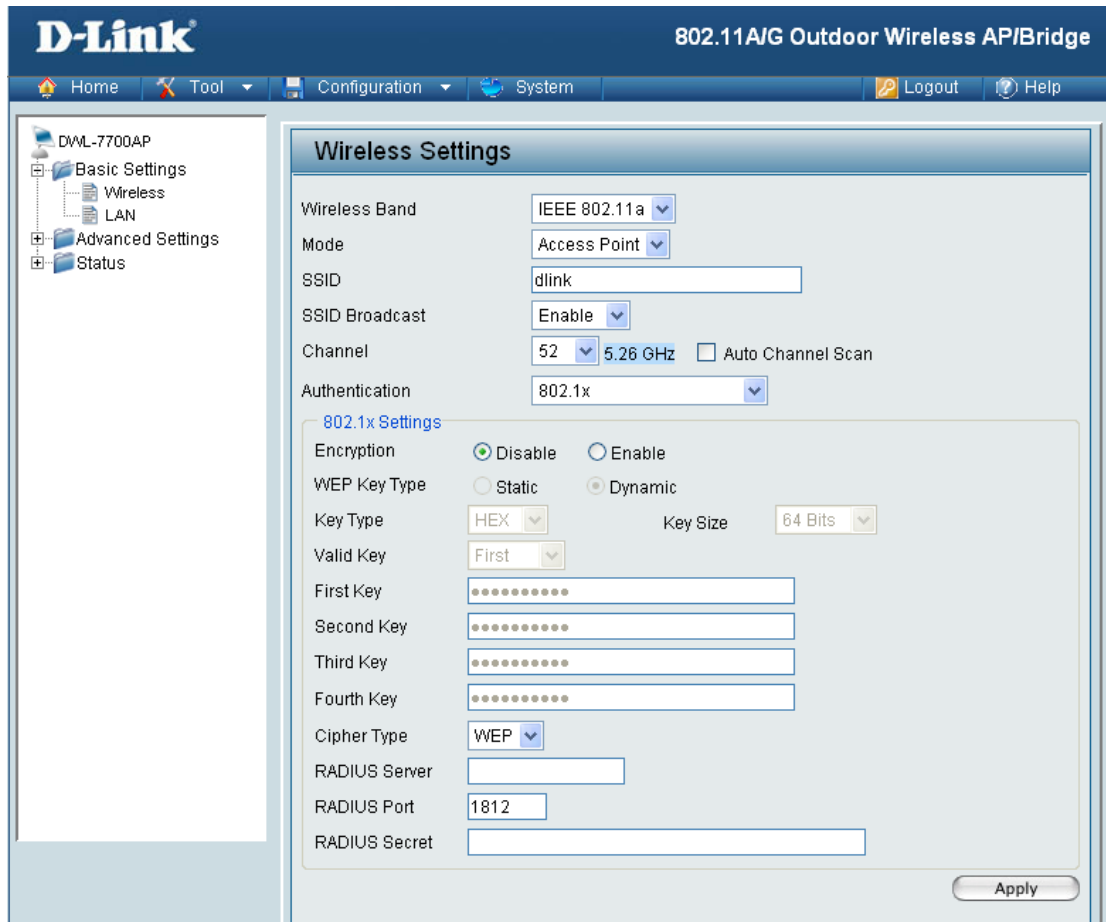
D-Link

802.11A/G Outdoor Wireless AP/Bridge

Home | Tool | Configuration | System | Logout | Help

DWL-7700AP
Basic Settings
Wireless
LAN
Advanced Settings
Status

Wireless Settings

Wireless Band: IEEE 802.11a
Mode: Access Point
SSID: dlink
SSID Broadcast: Enable
Channel: 52 5.26 GHz Auto Channel Scan
Authentication: 802.1x

802.1x Settings
Encryption: Disable Enable
WEP Key Type: Static Dynamic
Key Type: HEX Key Size: 64 Bits
Valid Key: First
First Key: ●●●●●●●●●●
Second Key: ●●●●●●●●●●
Third Key: ●●●●●●●●●●
Fourth Key: ●●●●●●●●●●
Cipher Type: WEP
RADIUS Server
RADIUS Port: 1812
RADIUS Secret

Apply